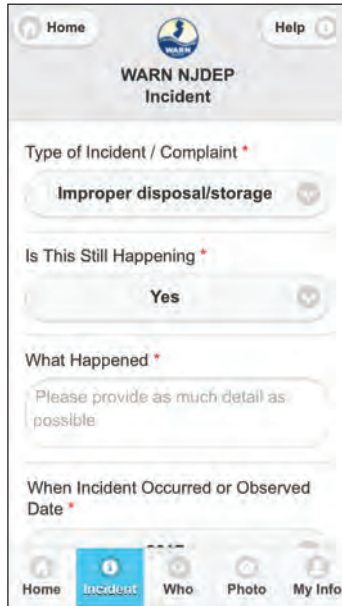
Home

WARN

Help

WARN NJDEP
Incident

Type of Incident / Complaint *

Improper disposal/storage

Is This Still Happening *

Yes

What Happened *

Please provide as much detail as possible

When Incident Occurred or Observed Date *

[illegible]

Home

Incident

Who

Photo

My Info